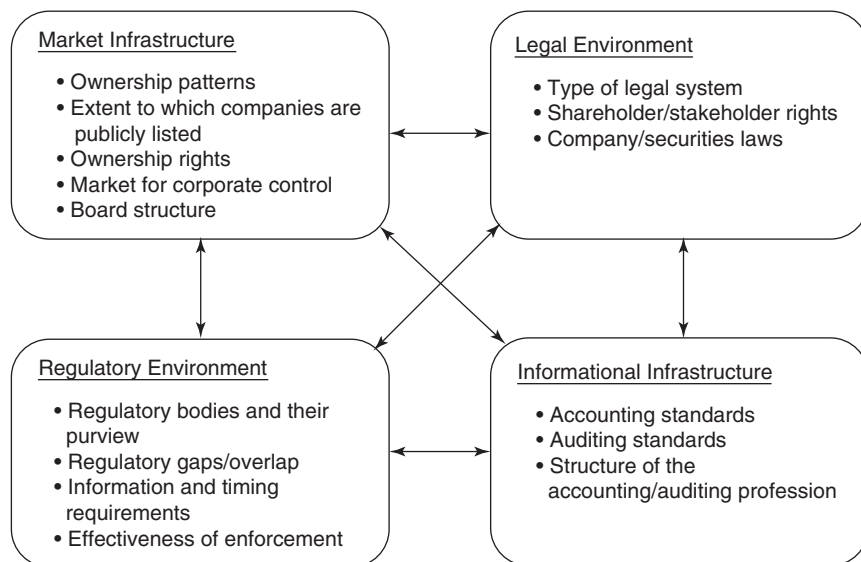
Market Infrastructure

- Ownership patterns
- Extent to which companies are publicly listed
- Ownership rights
- Market for corporate control
- Board structure

Legal Environment

- Type of legal system
- Shareholder/stakeholder rights
- Company/securities laws

Regulatory Environment

- Regulatory bodies and their purview
- Regulatory gaps/overlap
- Information and timing requirements
- Effectiveness of enforcement

Informational Infrastructure

- Accounting standards
- Auditing standards
- Structure of the accounting/auditing profession